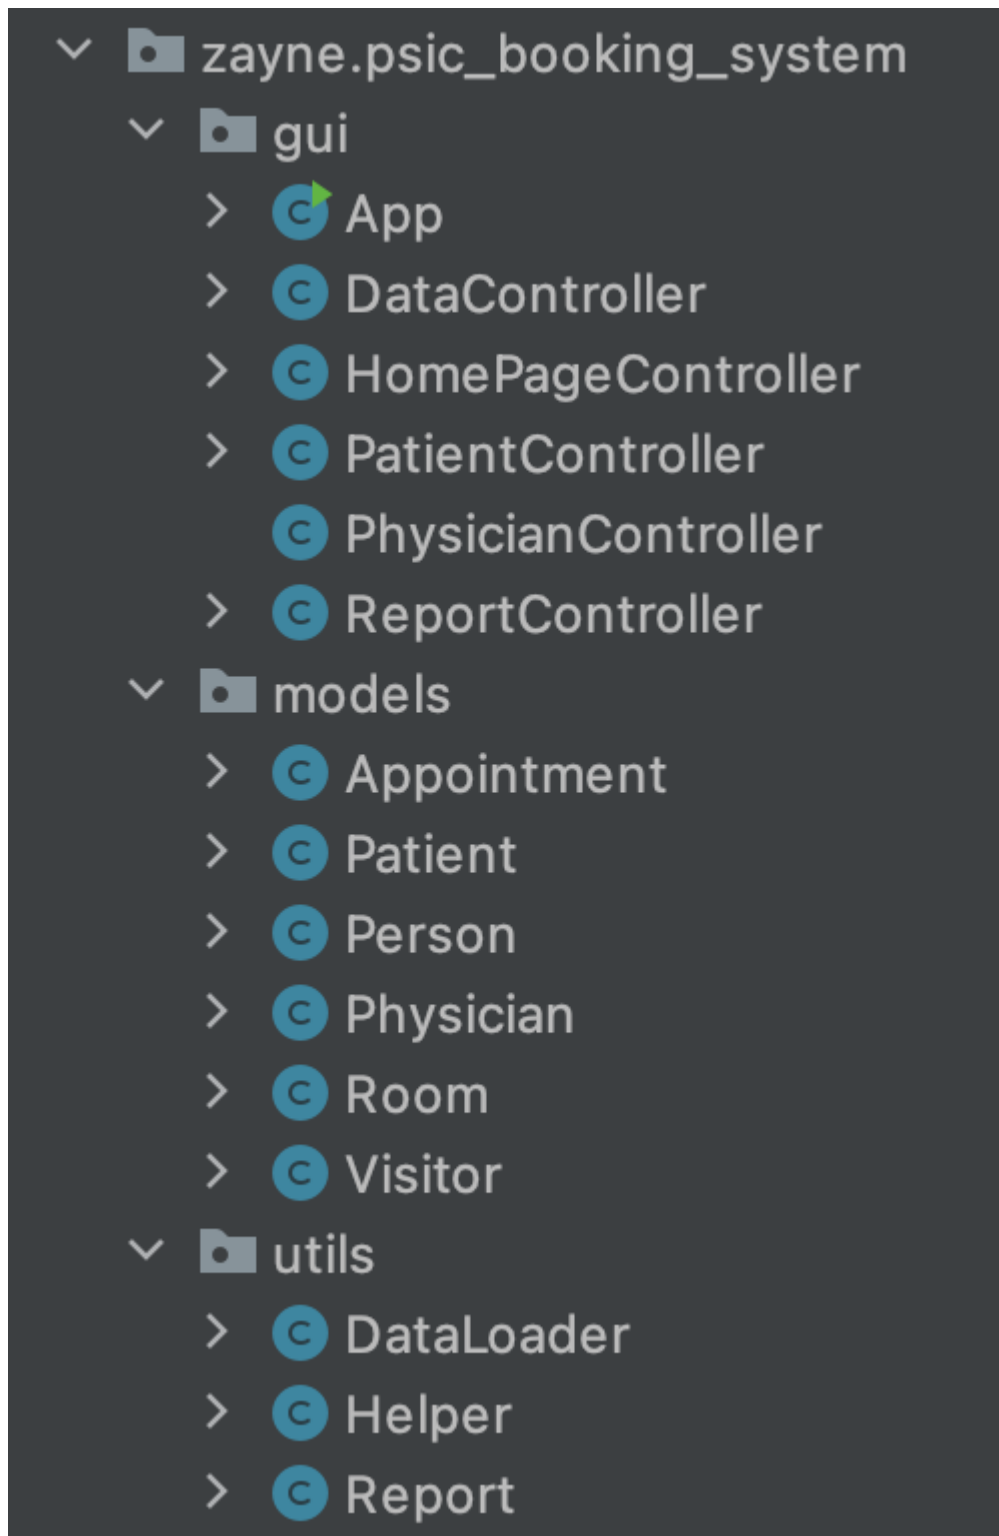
zayne.psic_booking_system
gui
App
DataController
HomePageController
PatientController
PhysicianController
ReportController
models
Appointment
Patient
Person
Physician
Room
Visitor
utils
DataLoader
Helper
Report